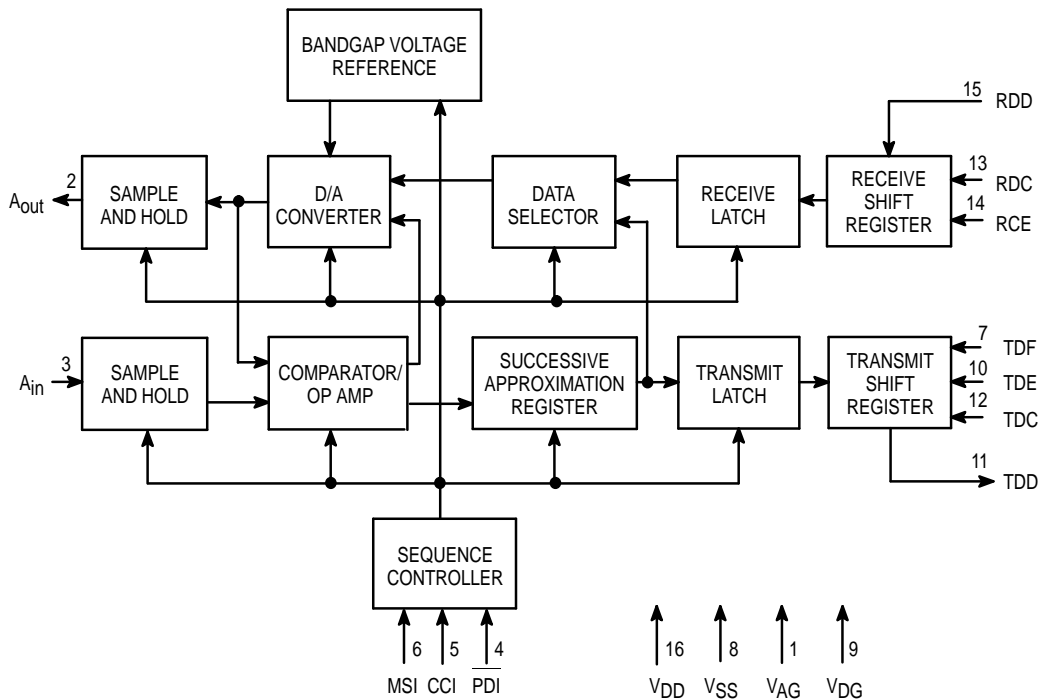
BANDGAP VOLTAGE REFERENCE

15 RDD

2
$A_{out}$

SAMPLE AND HOLD

D/A CONVERTER

DATA SELECTOR

RECEIVE LATCH

RECEIVE SHIFT REGISTER

13 RDC
14 RCE

3
$A_{in}$

SAMPLE AND HOLD

COMPARATOR/ OP AMP

SUCCESSIVE APPROXIMATION REGISTER

TRANSMIT LATCH

TRANSMIT SHIFT REGISTER

7 TDF
10 TDE
12 TDC

11 TDD

SEQUENCE CONTROLLER

6 MSI
5 CCI
4 $\overline{PDI}$

16 $V_{DD}$
8 $V_{SS}$
1 $V_{AG}$
9 $V_{DG}$